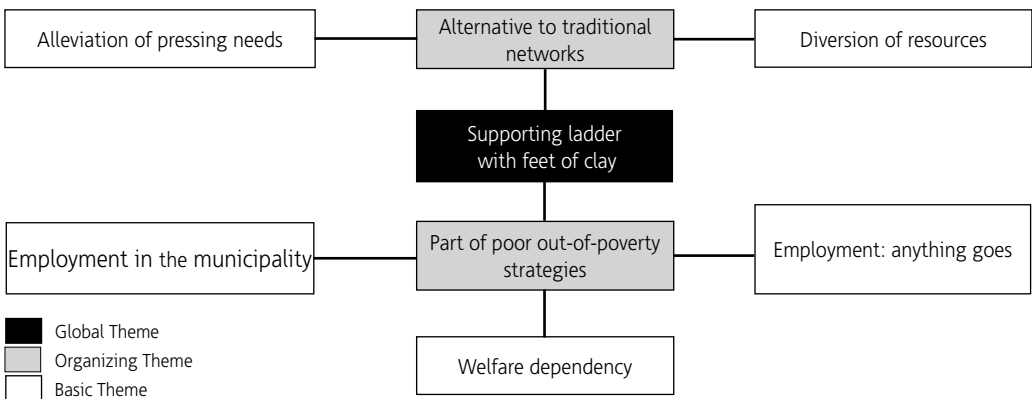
Alleviation of pressing needs

Alternative to traditional networks

Diversion of resources

Supporting ladder with feet of clay

Employment in the municipality

Part of poor out-of-poverty strategies

Employment: anything goes

Welfare dependency

Global Theme
Organizing Theme
Basic Theme